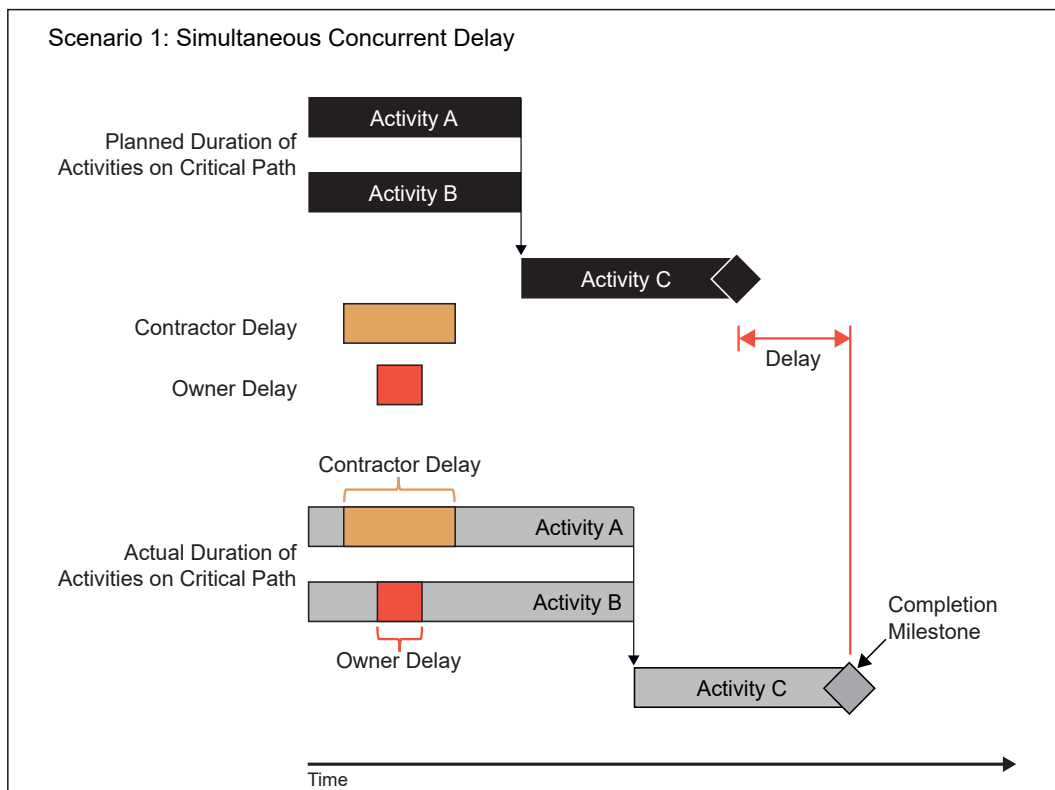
Scenario 1: Simultaneous Concurrent Delay

Planned Duration of Activities on Critical Path

Activity A

Activity B

Activity C

Contractor Delay

Owner Delay

Delay

Contractor Delay

Activity A

Actual Duration of Activities on Critical Path

Activity B

Owner Delay

Completion Milestone

Activity C

Time